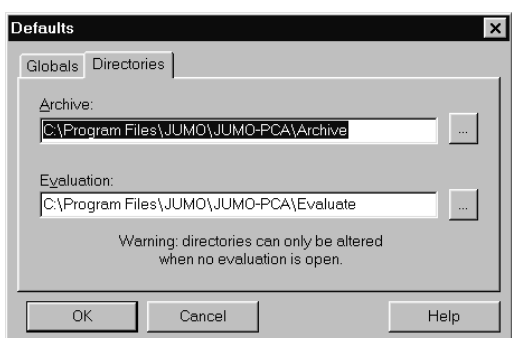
Defaults

Globals Directories

Archive:
C:\Program Files\JUMO\JUMO-PCA\Archive ...

Evaluation:
C:\Program Files\JUMO\JUMO-PCA\Evaluate ...

Warning: directories can only be altered when no evaluation is open.

OK Cancel Help